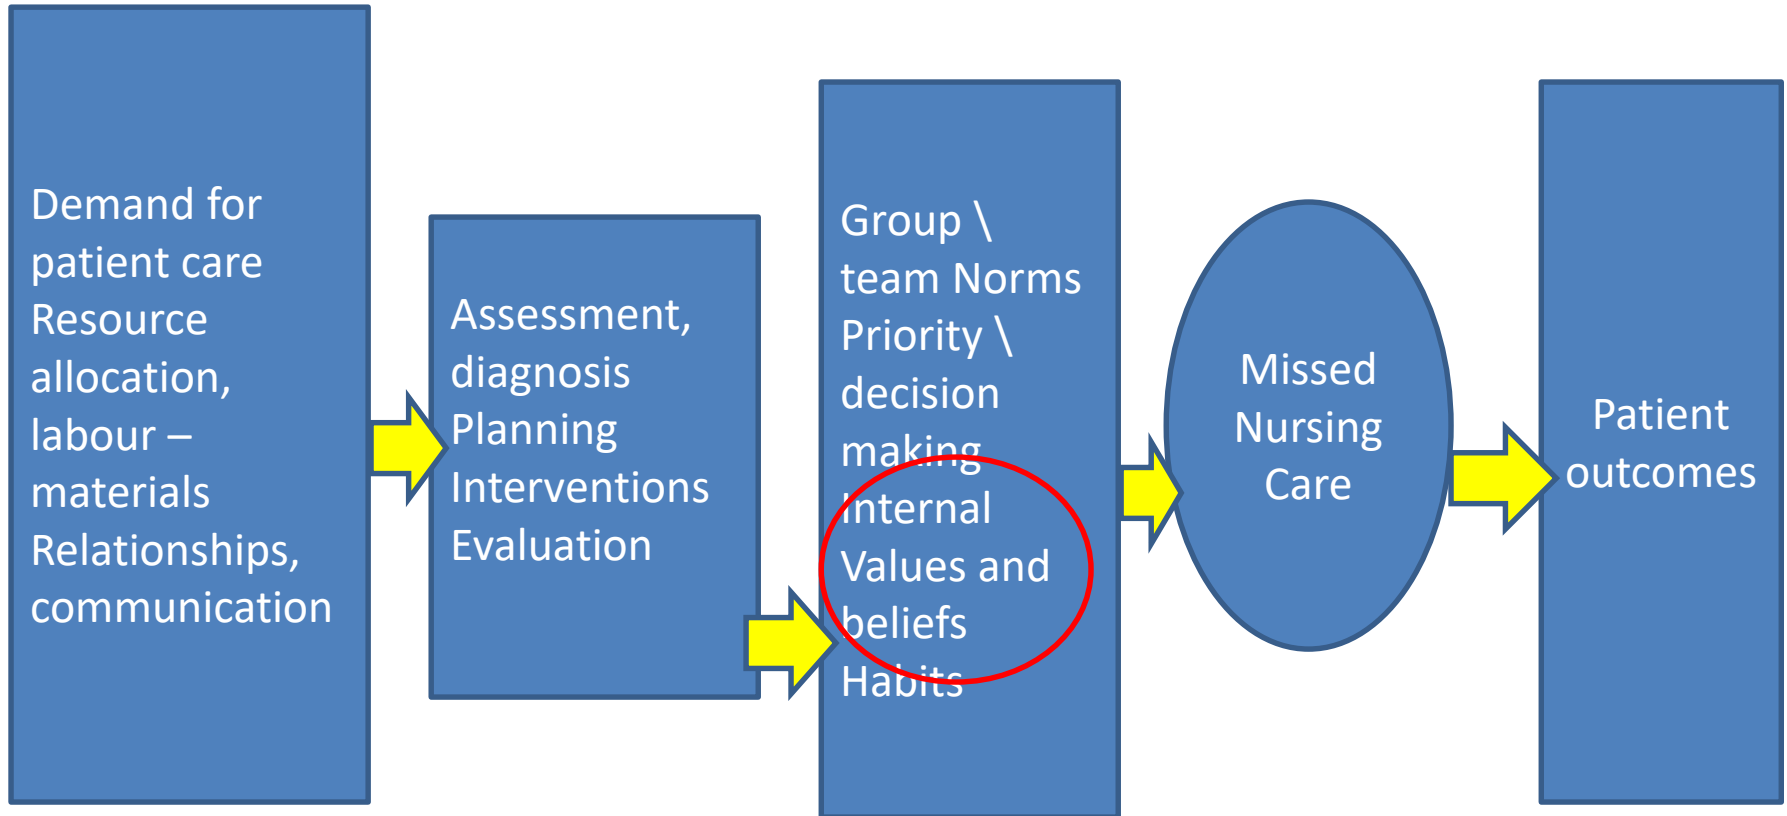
Demand for patient care
Resource allocation, labour – materials
Relationships, communication

Assessment, diagnosis
Planning
Interventions
Evaluation

Group \ team Norms
Priority \ decision making
Internal Values and beliefs
Habits

Missed Nursing Care

Patient outcomes